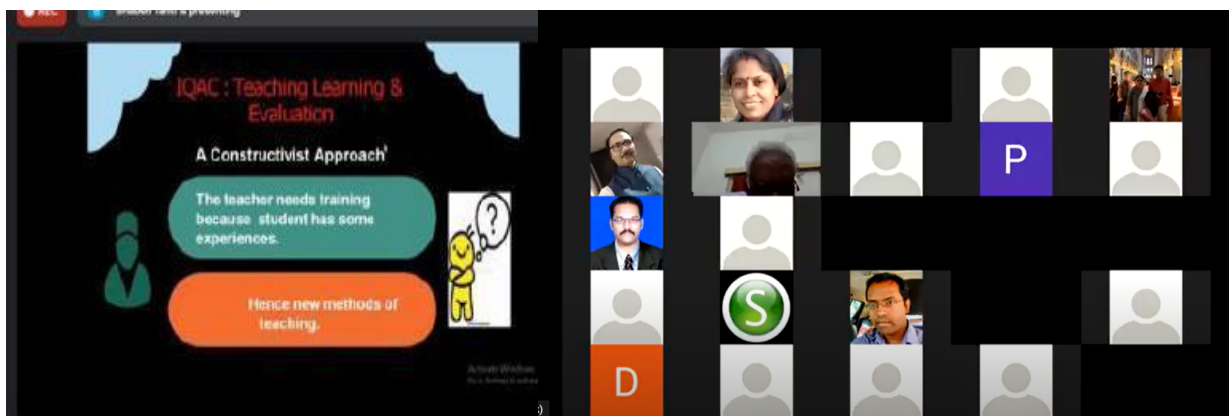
REC
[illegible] is presenting

IQAC : Teaching Learning & Evaluation

A Constructivist Approach'

The teacher needs training because student has some experiences.

Hence new methods of teaching.

Activate Windows
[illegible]

P

S

D